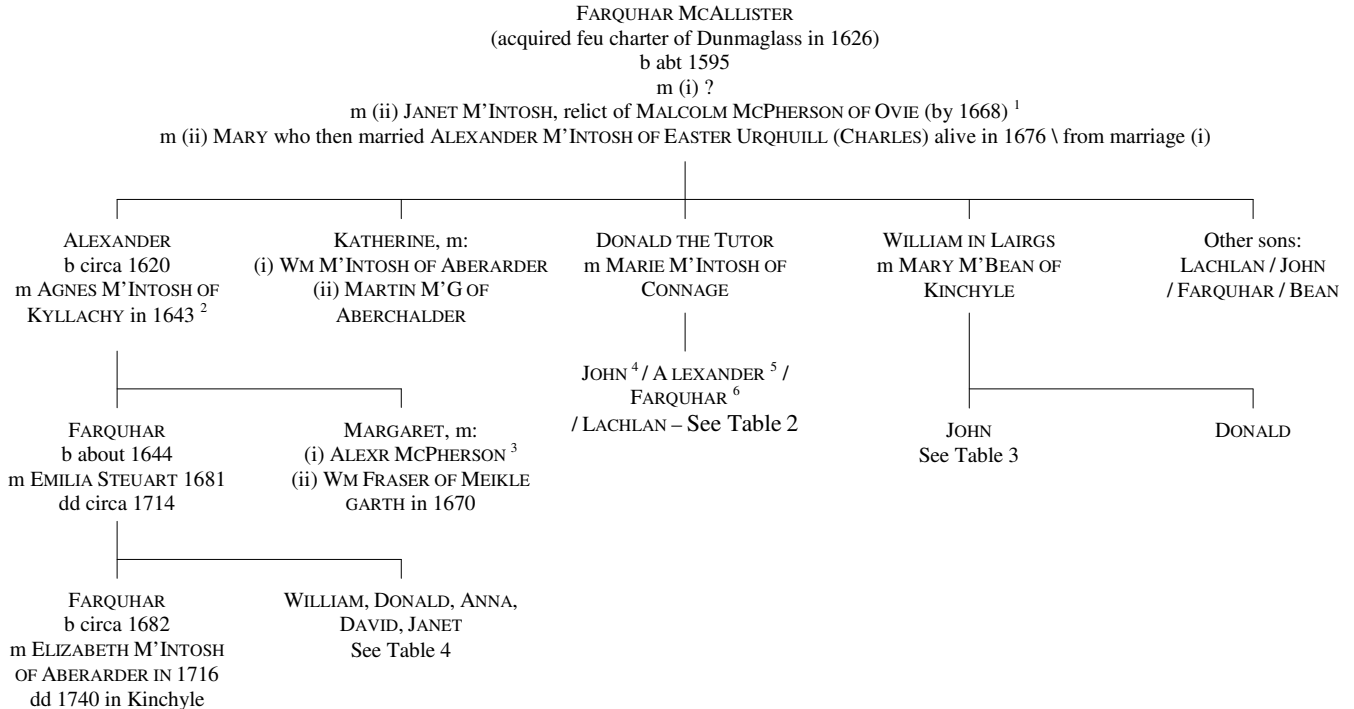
FARQUHAR MCALLISTER
(acquired feu charter of Dunmaglass in 1626)
b abt 1595
m (i) ?
m (ii) JANET M'INTOSH, relict of MALCOLM MCPHERSON OF OVIE (by 1668) $^{1}$
m (ii) MARY who then married ALEXANDER M'INTOSH OF EASTER URQUHILL (CHARLES) alive in 1676 \ from marriage (i)

ALEXANDER
b circa 1620
m AGNES M'INTOSH OF KYLLACHY in 1643 $^{2}$

KATHERINE, m:
(i) WM M'INTOSH OF ABERARDER
(ii) MARTIN M'G OF ABERCHALDER

DONALD THE TUTOR
m MARIE M'INTOSH OF CONNAGE

WILLIAM IN LAIRGS
m MARY M'BEAN OF KINCHYLE

Other sons:
LACHLAN / JOHN / FARQUHAR / BEAN

JOHN $^{4}$ / A LEXANDER $^{5}$ / FARQUHAR $^{6}$ / LACHLAN – See Table 2

FARQUHAR
b about 1644
m EMILIA STEUART 1681
dd circa 1714

MARGARET, m:
(i) ALEXR MCPHERSON $^{3}$
(ii) WM FRASER OF MEIKLE GARTH in 1670

JOHN
See Table 3

DONALD

FARQUHAR
b circa 1682
m ELIZABETH M'INTOSH OF ABERARDER IN 1716
dd 1740 in Kinchyle

WILLIAM, DONALD, ANNA, DAVID, JANET
See Table 4